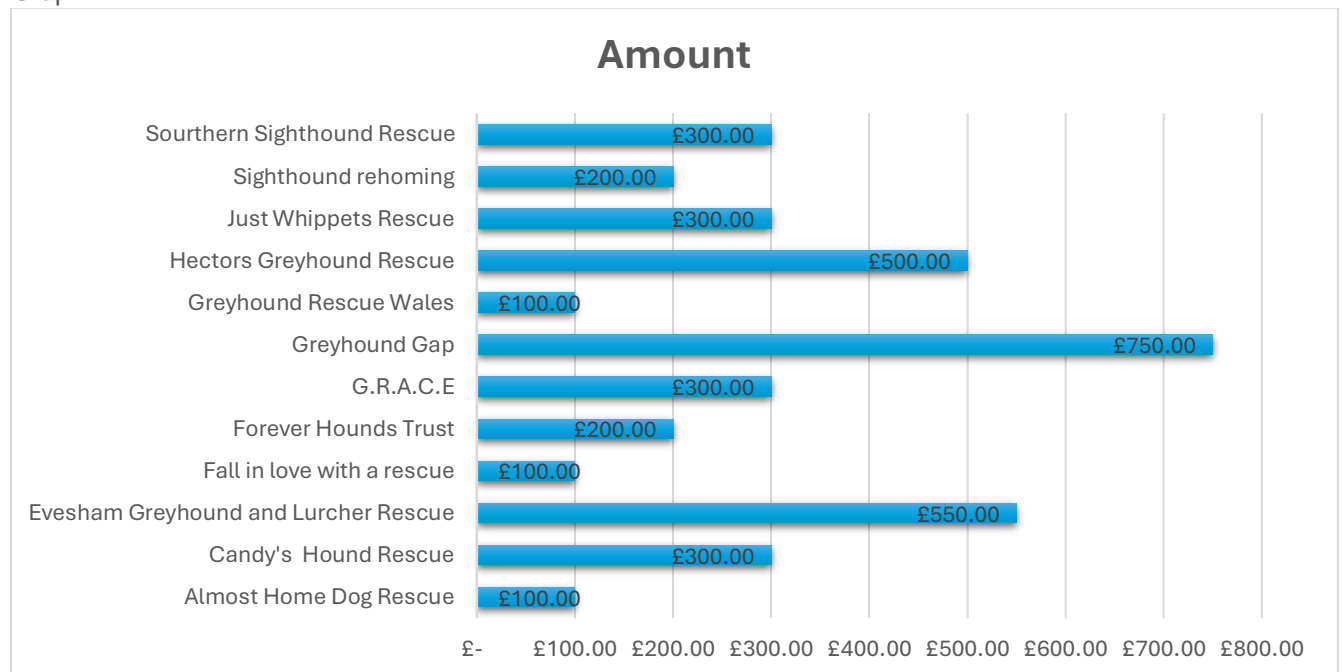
Amount

Sourthern Sighthound Rescue £300.00
Sighthound rehoming £200.00
Just Whippets Rescue £300.00
Hectors Greyhound Rescue £500.00
Greyhound Rescue Wales £100.00
Greyhound Gap £750.00
G.R.A.C.E £300.00
Forever Hounds Trust £200.00
Fall in love with a rescue £100.00
Evesham Greyhound and Lurcher Rescue £550.00
Candy's Hound Rescue £300.00
Almost Home Dog Rescue £100.00

£- £100.00 £200.00 £300.00 £400.00 £500.00 £600.00 £700.00 £800.00